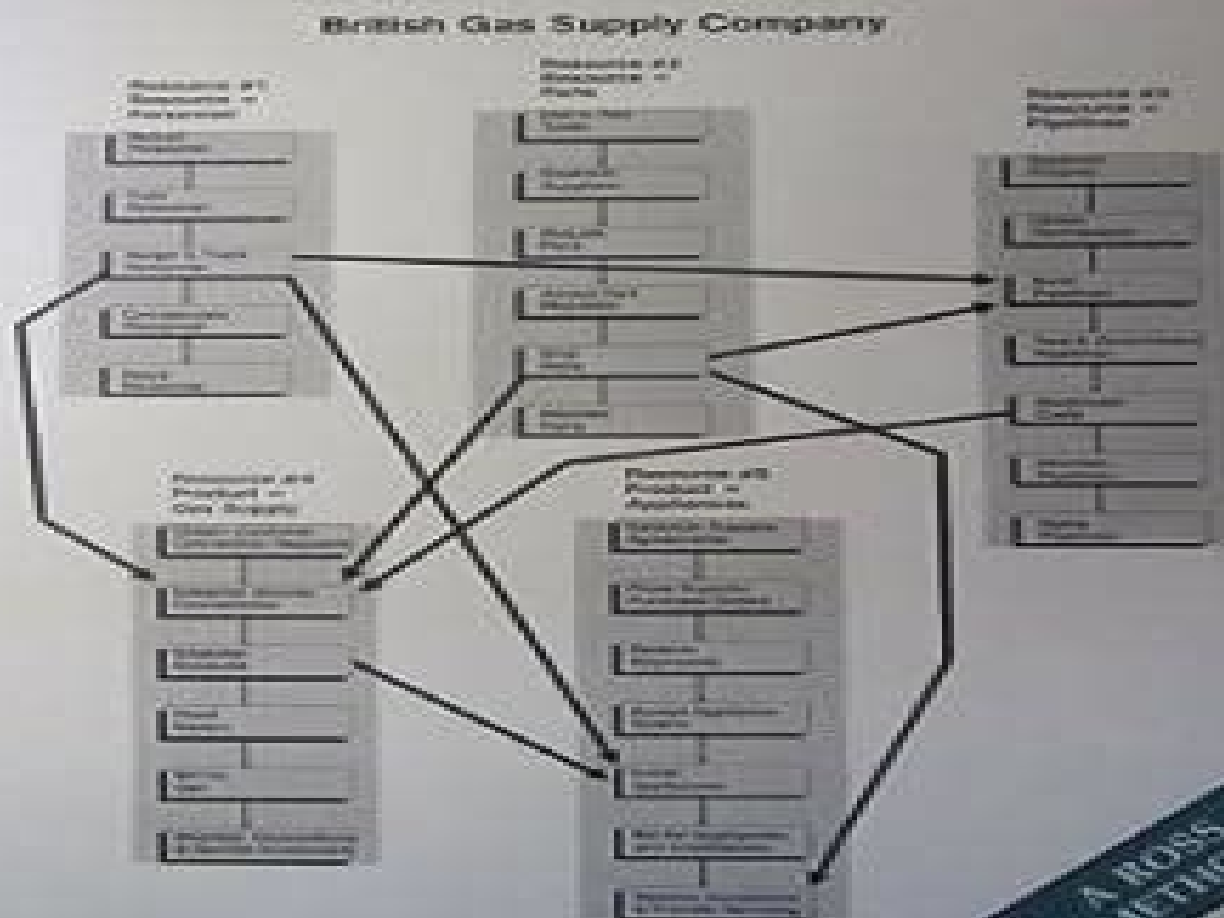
British Gas Supply Company

Resource #1 Resource = Personnel

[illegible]

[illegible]

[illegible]

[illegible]

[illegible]

Resource #2 Resource = Parts

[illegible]

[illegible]

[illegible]

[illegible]

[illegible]

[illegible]

Resource #3 Resource = Pipelines

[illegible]

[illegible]

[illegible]

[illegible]

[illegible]

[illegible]

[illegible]

Resource #4 Product = Gas Supply

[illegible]

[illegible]

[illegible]

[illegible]

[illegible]

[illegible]

Resource #5 Product = Appliances

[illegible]

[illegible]

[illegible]

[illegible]

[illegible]

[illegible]

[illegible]

A ROSS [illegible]
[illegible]